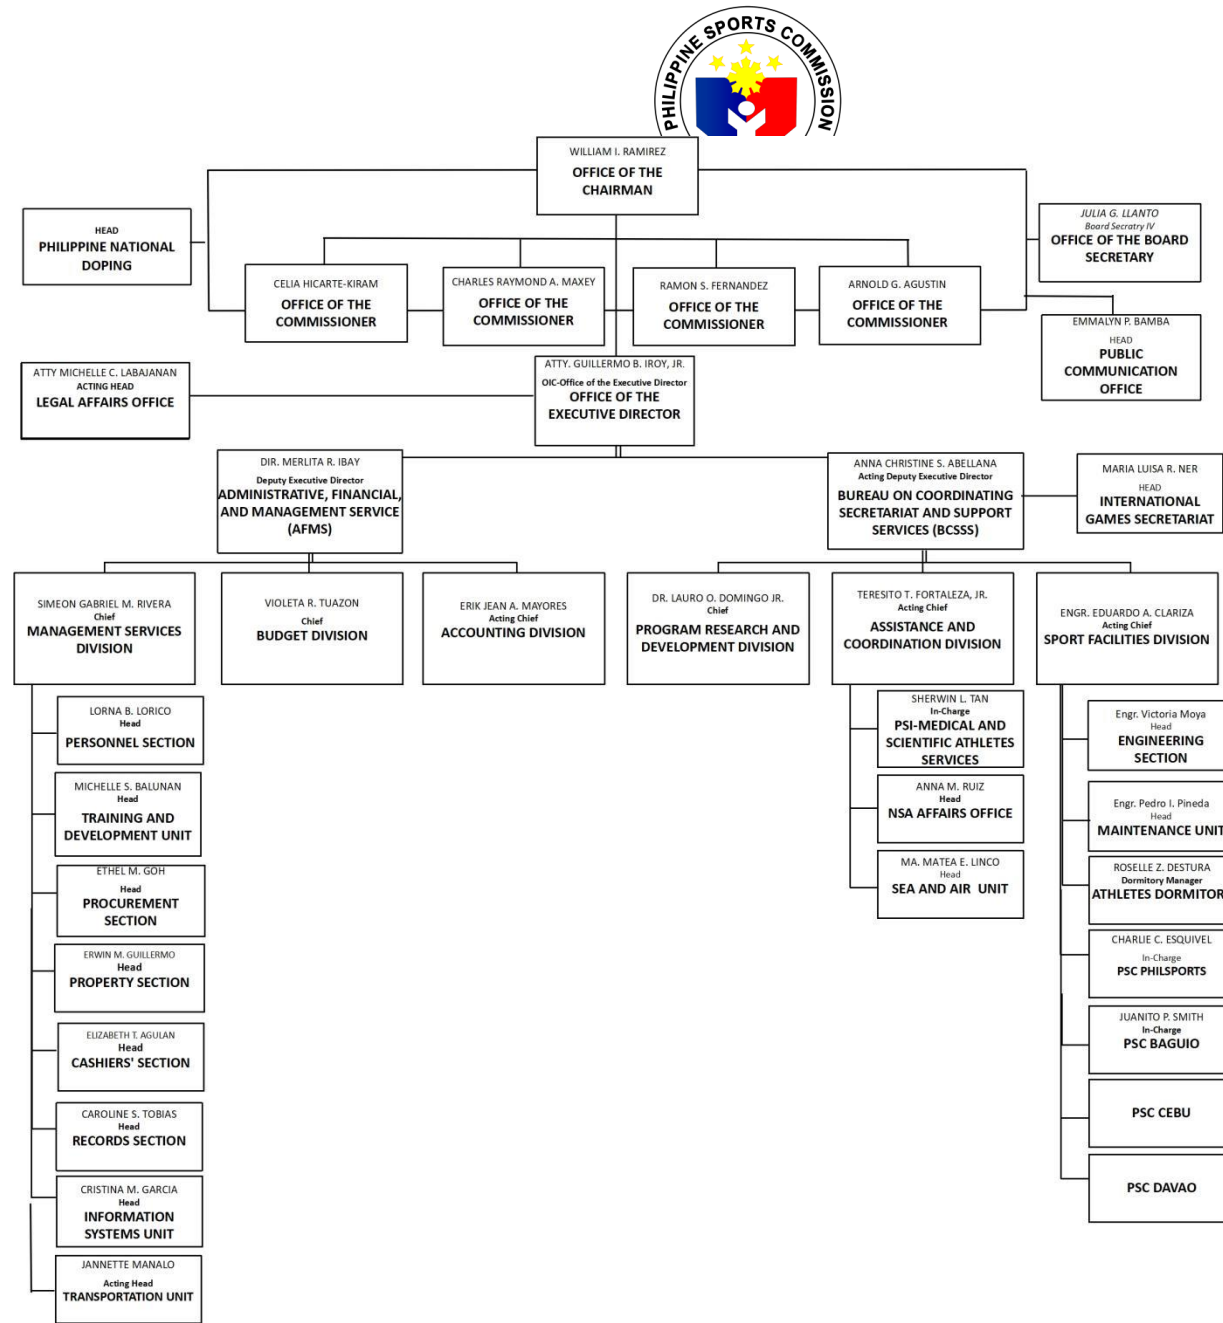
PHILIPPINE SPORTS COMMISSION

WILLIAM I. RAMIREZ
OFFICE OF THE CHAIRMAN

HEAD
PHILIPPINE NATIONAL DOPING

JULIA G. LLANTO
Board Secratry IV
OFFICE OF THE BOARD SECRETARY

CELIA HICARTE-KIRAM
OFFICE OF THE COMMISSIONER

CHARLES RAYMOND A. MAXEY
OFFICE OF THE COMMISSIONER

RAMON S. FERNANDEZ
OFFICE OF THE COMMISSIONER

ARNOLD G. AGUSTIN
OFFICE OF THE COMMISSIONER

EMMALYN P. BAMBA
HEAD
PUBLIC COMMUNICATION OFFICE

ATTY MICHELLE C. LABAJANAN
ACTING HEAD
LEGAL AFFAIRS OFFICE

ATTY. GUILLERMO B. IROY, JR.
OIC-Office of the Executive Director
OFFICE OF THE EXECUTIVE DIRECTOR

DIR. MERLITA R. IBAY
Deputy Executive Director
ADMINISTRATIVE, FINANCIAL, AND MANAGEMENT SERVICE (AFMS)

ANNA CHRISTINE S. ABELLANA
Acting Deputy Executive Director
BUREAU ON COORDINATING SECRETARIAT AND SUPPORT SERVICES (BCSSS)

MARIA LUISA R. NER
HEAD
INTERNATIONAL GAMES SECRETARIAT

SIMEON GABRIEL M. RIVERA
Chief
MANAGEMENT SERVICES DIVISION

VIOLETA R. TUAZON
Chief
BUDGET DIVISION

ERIK JEAN A. MAYORES
Acting Chief
ACCOUNTING DIVISION

DR. LAURO O. DOMINGO JR.
Chief
PROGRAM RESEARCH AND DEVELOPMENT DIVISION

TERESITO T. FORTALEZA, JR.
Acting Chief
ASSISTANCE AND COORDINATION DIVISION

ENGR. EDUARDO A. CLARIZA
Acting Chief
SPORT FACILITIES DIVISION

LORNA B. LORICO
Head
PERSONNEL SECTION

MICHELLE S. BALUNAN
Head
TRAINING AND DEVELOPMENT UNIT

ETHEL M. GOH
Head
PROCUREMENT SECTION

ERWIN M. GUILLERMO
Head
PROPERTY SECTION

ELIZABETH T. AGULAN
Head
CASHIERS' SECTION

CAROLINE S. TOBIAS
Head
RECORDS SECTION

CRISTINA M. GARCIA
Head
INFORMATION SYSTEMS UNIT

JANNETTE MANALO
Acting Head
TRANSPORTATION UNIT

SHERWIN L. TAN
In-Charge
PSI-MEDICAL AND SCIENTIFIC ATHLETES SERVICES

ANNA M. RUIZ
Head
NSA AFFAIRS OFFICE

MA. MATEA E. LINCO
Head
SEA AND AIR UNIT

Engr. Victoria Moya
Head
ENGINEERING SECTION

Engr. Pedro I. Pineda
Head
MAINTENANCE UNIT

ROSELLE Z. DESTURA
Dormitory Manager
ATHLETES DORMITOR

CHARLIE C. ESQUIVEL
In-Charge
PSC PHILSPORTS

JUANITO P. SMITH
In-Charge
PSC BAGUIO

PSC CEBU

PSC DAVAO